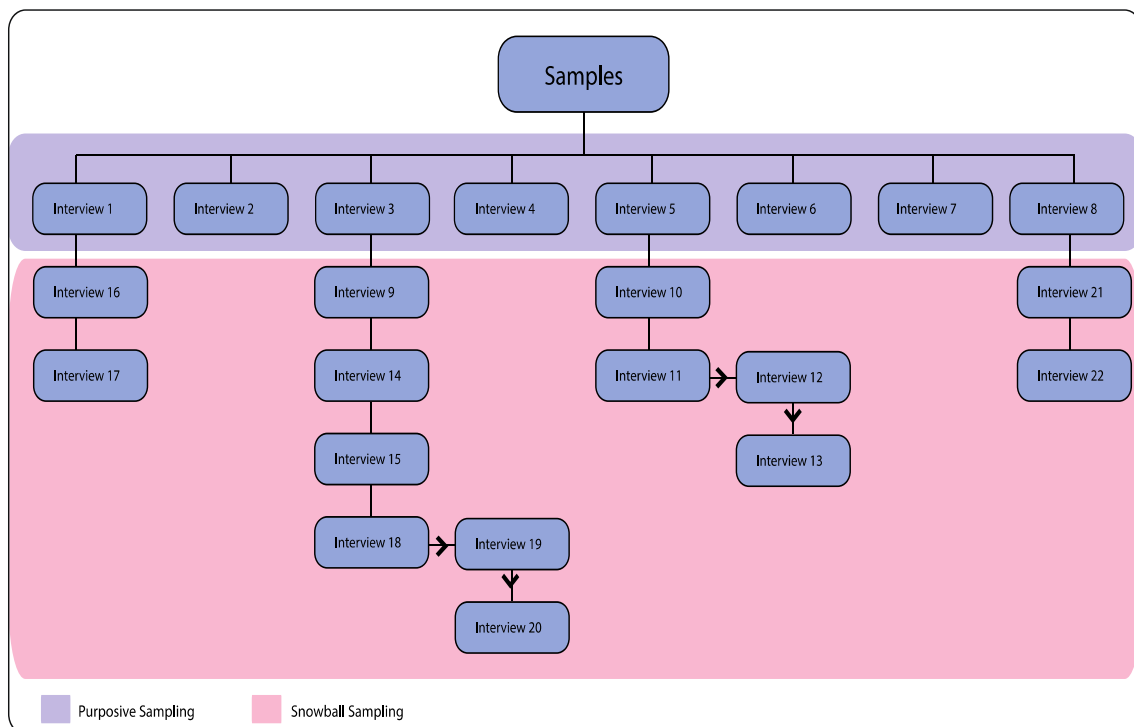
Samples

Interview 1
Interview 2
Interview 3
Interview 4
Interview 5
Interview 6
Interview 7
Interview 8

Interview 16
Interview 17

Interview 9
Interview 14
Interview 15
Interview 18
Interview 19
Interview 20

Interview 10
Interview 11
Interview 12
Interview 13

Interview 21
Interview 22

Purposive Sampling
Snowball Sampling